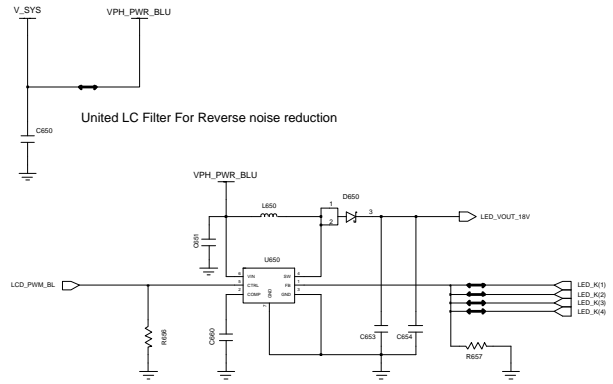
V_SYS

VPH_PWR_BLU

C650

United LC Filter For Reverse noise reduction

VPH_PWR_BLU

L650

D650

1

2

3

LED_VOUT_18V

C651

U650

VIN

CTRL

COMP

SW

FB

GND

LCD_PWM_BL

R656

C660

C653

C654

R657

LED_K(1)

LED_K(2)

LED_K(3)

LED_K(4)